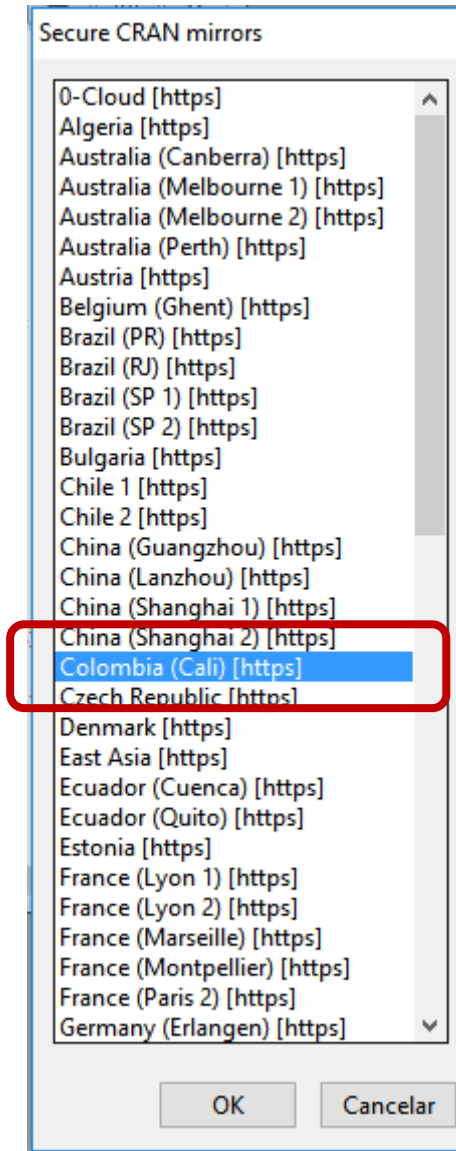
Secure CRAN mirrors

0-Cloud [https]
Algeria [https]
Australia (Canberra) [https]
Australia (Melbourne 1) [https]
Australia (Melbourne 2) [https]
Australia (Perth) [https]
Austria [https]
Belgium (Ghent) [https]
Brazil (PR) [https]
Brazil (RJ) [https]
Brazil (SP 1) [https]
Brazil (SP 2) [https]
Bulgaria [https]
Chile 1 [https]
Chile 2 [https]
China (Guangzhou) [https]
China (Lanzhou) [https]
China (Shanghai 1) [https]
China (Shanghai 2) [https]
Colombia (Cali) [https]
Czech Republic [https]
Denmark [https]
East Asia [https]
Ecuador (Cuenca) [https]
Ecuador (Quito) [https]
Estonia [https]
France (Lyon 1) [https]
France (Lyon 2) [https]
France (Marseille) [https]
France (Montpellier) [https]
France (Paris 2) [https]
Germany (Erlangen) [https]

OK
Cancelar